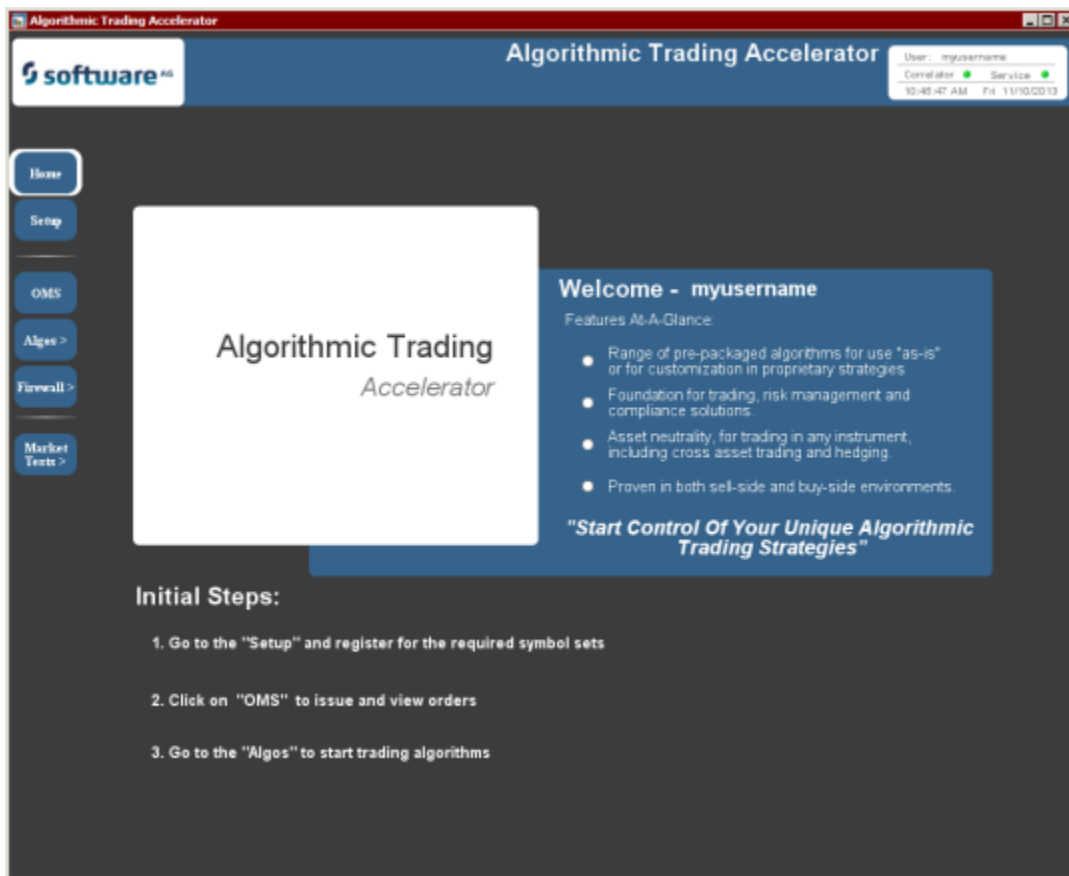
Algorithmic Trading Accelerator

software AG

Algorithmic Trading Accelerator

User: myusername
Correlator Service
10:46:47 AM Fri 11/10/2013

Home

Setup

OMS

Algos >

Firewall >

Market Tests >

Algorithmic Trading
Accelerator

Welcome - myusername

Features At-A-Glance:

- Range of pre-packaged algorithms for use "as-is" or for customization in proprietary strategies
- Foundation for trading, risk management and compliance solutions.
- Asset neutrality, for trading in any instrument, including cross asset trading and hedging.
- Proven in both sell-side and buy-side environments.

"Start Control Of Your Unique Algorithmic Trading Strategies"

Initial Steps:

1. Go to the "Setup" and register for the required symbol sets

2. Click on "OMS" to issue and view orders

3. Go to the "Algos" to start trading algorithms